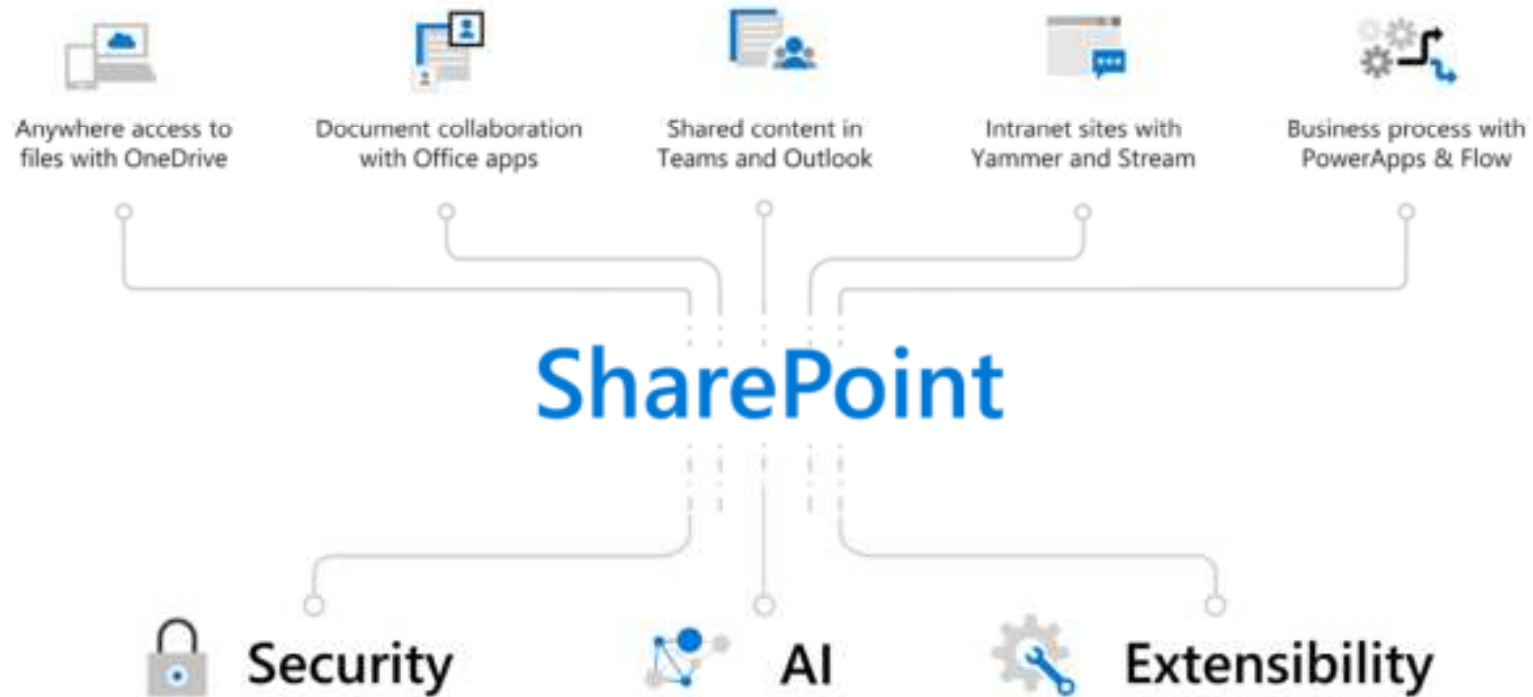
Anywhere access to files with OneDrive

Document collaboration with Office apps

Shared content in Teams and Outlook

Intranet sites with Yammer and Stream

Business process with PowerApps & Flow

SharePoint

Security

AI

Extensibility